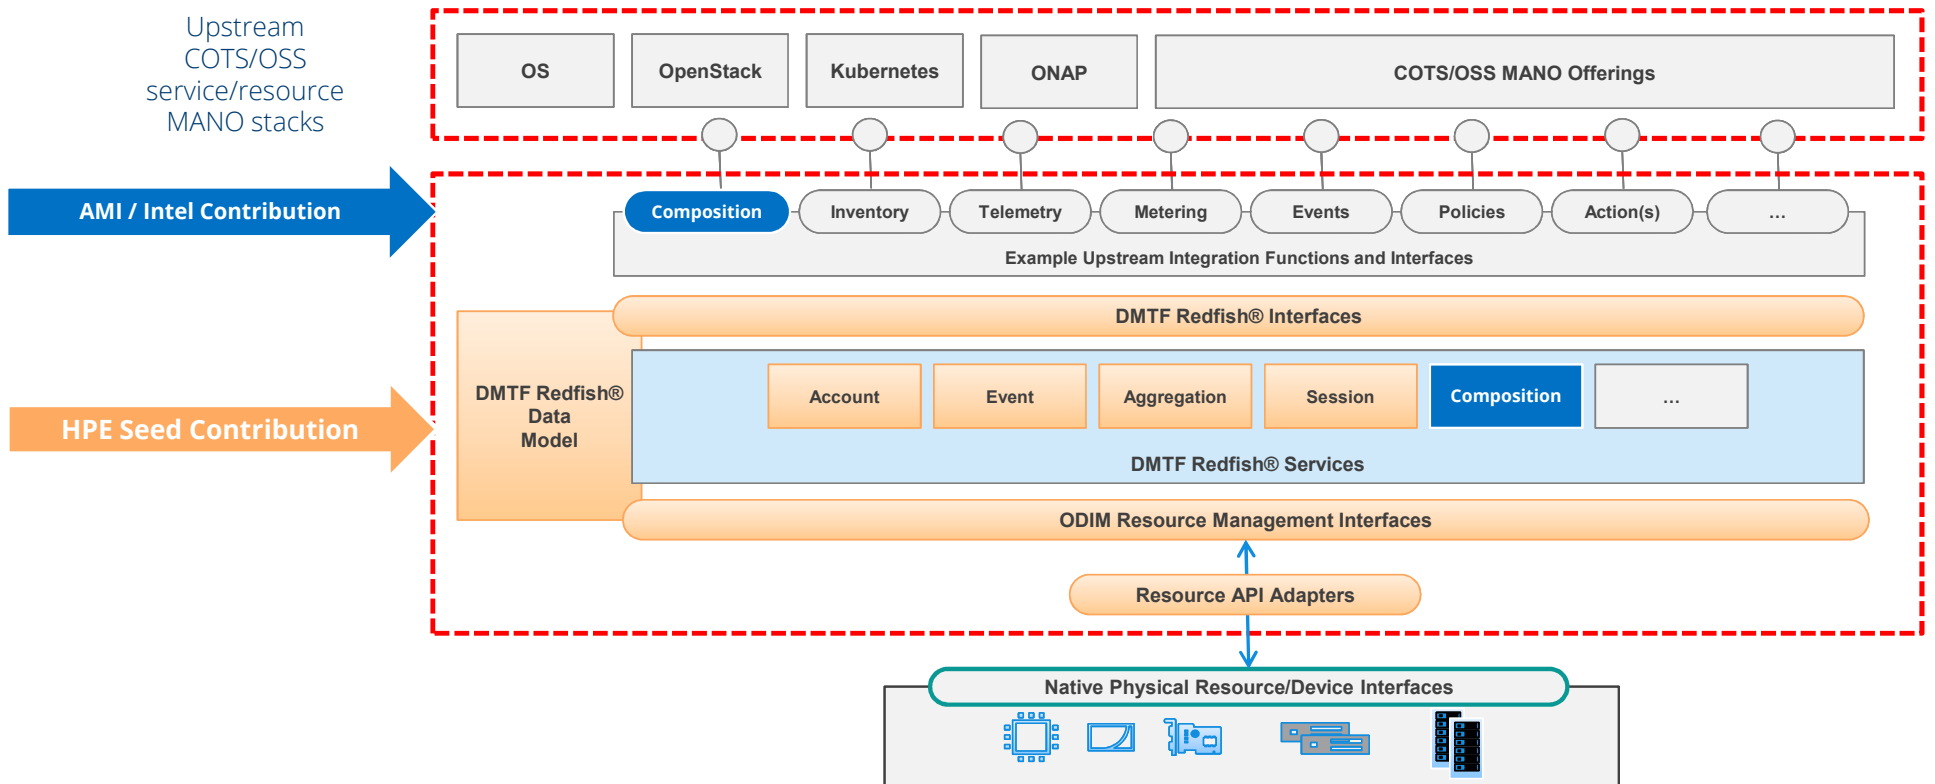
Upstream COTS/OSS service/resource MANO stacks

OS

OpenStack

Kubernetes

ONAP

COTS/OSS MANO Offerings

AMI / Intel Contribution

Composition

Inventory

Telemetry

Metering

Events

Policies

Action(s)

...

Example Upstream Integration Functions and Interfaces

DMTF Redfish® Interfaces

DMTF Redfish® Data Model

Account

Event

Aggregation

Session

Composition

...

DMTF Redfish® Services

HPE Seed Contribution

ODIM Resource Management Interfaces

Resource API Adapters

Native Physical Resource/Device Interfaces